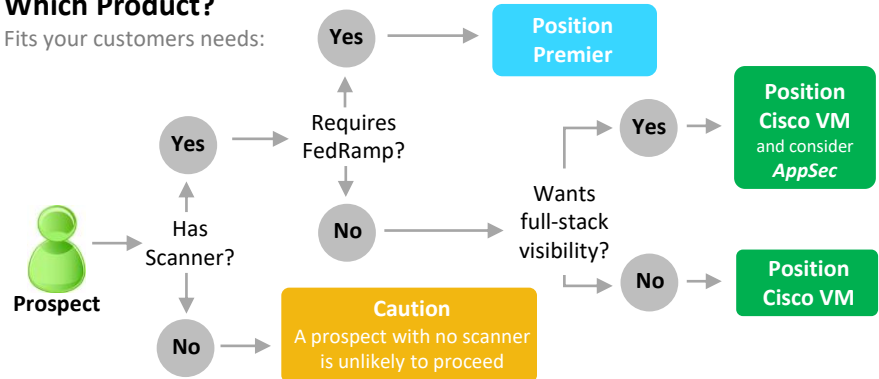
Which Product?
Fits your customers needs:

Prospect

Has Scanner?

Yes

Requires FedRamp?

Yes

Position Premier

No

Wants full-stack visibility?

Yes

Position Cisco VM and consider *AppSec*

No

Position Cisco VM

No

Caution
A prospect with no scanner is unlikely to proceed